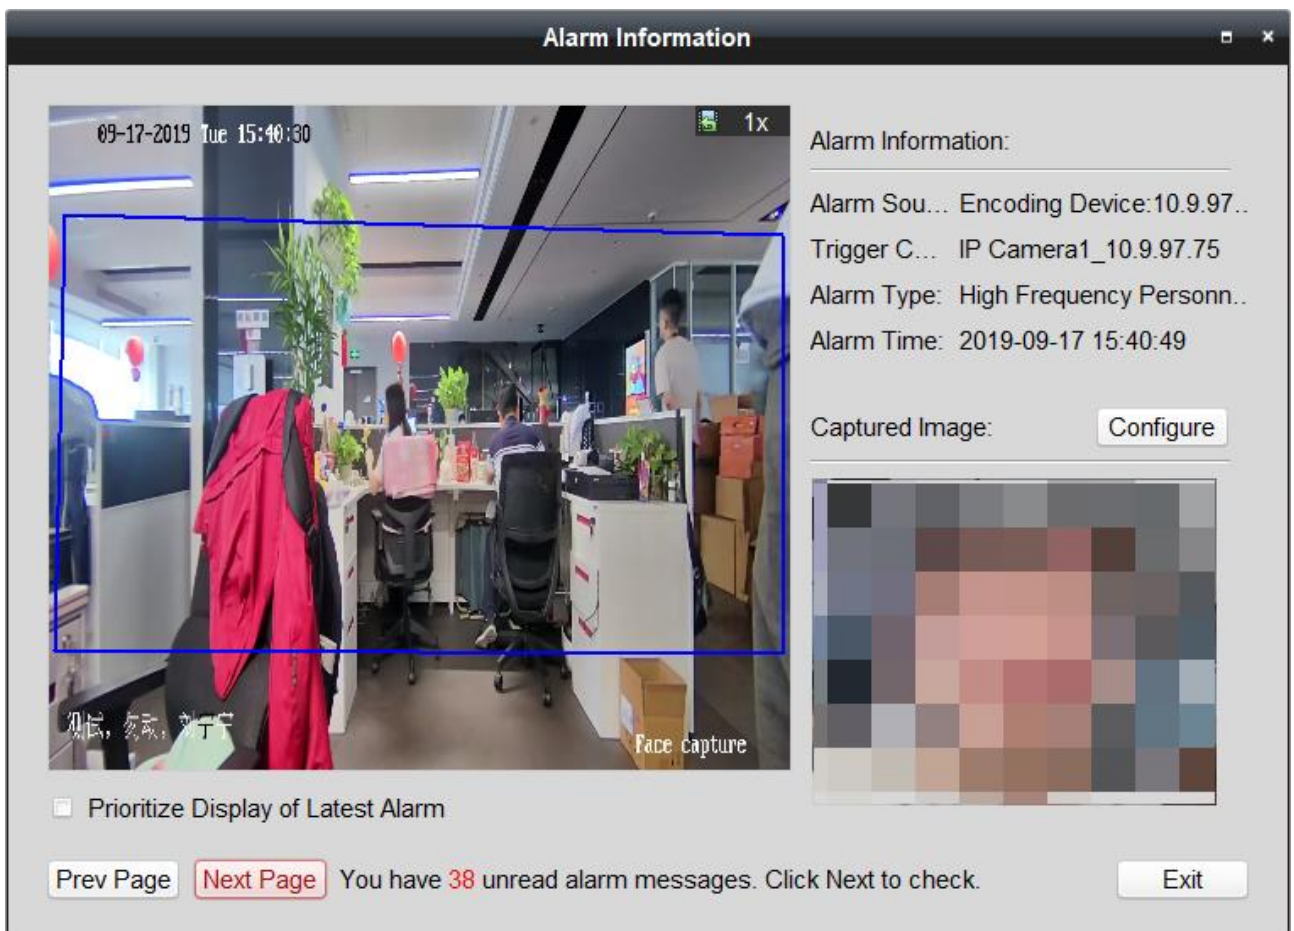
Alarm Information

09-17-2019 Tue 15:40:30

1x

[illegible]

Face capture

Alarm Information:

Alarm Sou... Encoding Device:10.9.97..

Trigger C... IP Camera1_10.9.97.75

Alarm Type: High Frequency Personn..

Alarm Time: 2019-09-17 15:40:49

Captured Image: Configure

Prioritize Display of Latest Alarm

Prev Page Next Page You have 38 unread alarm messages. Click Next to check. Exit